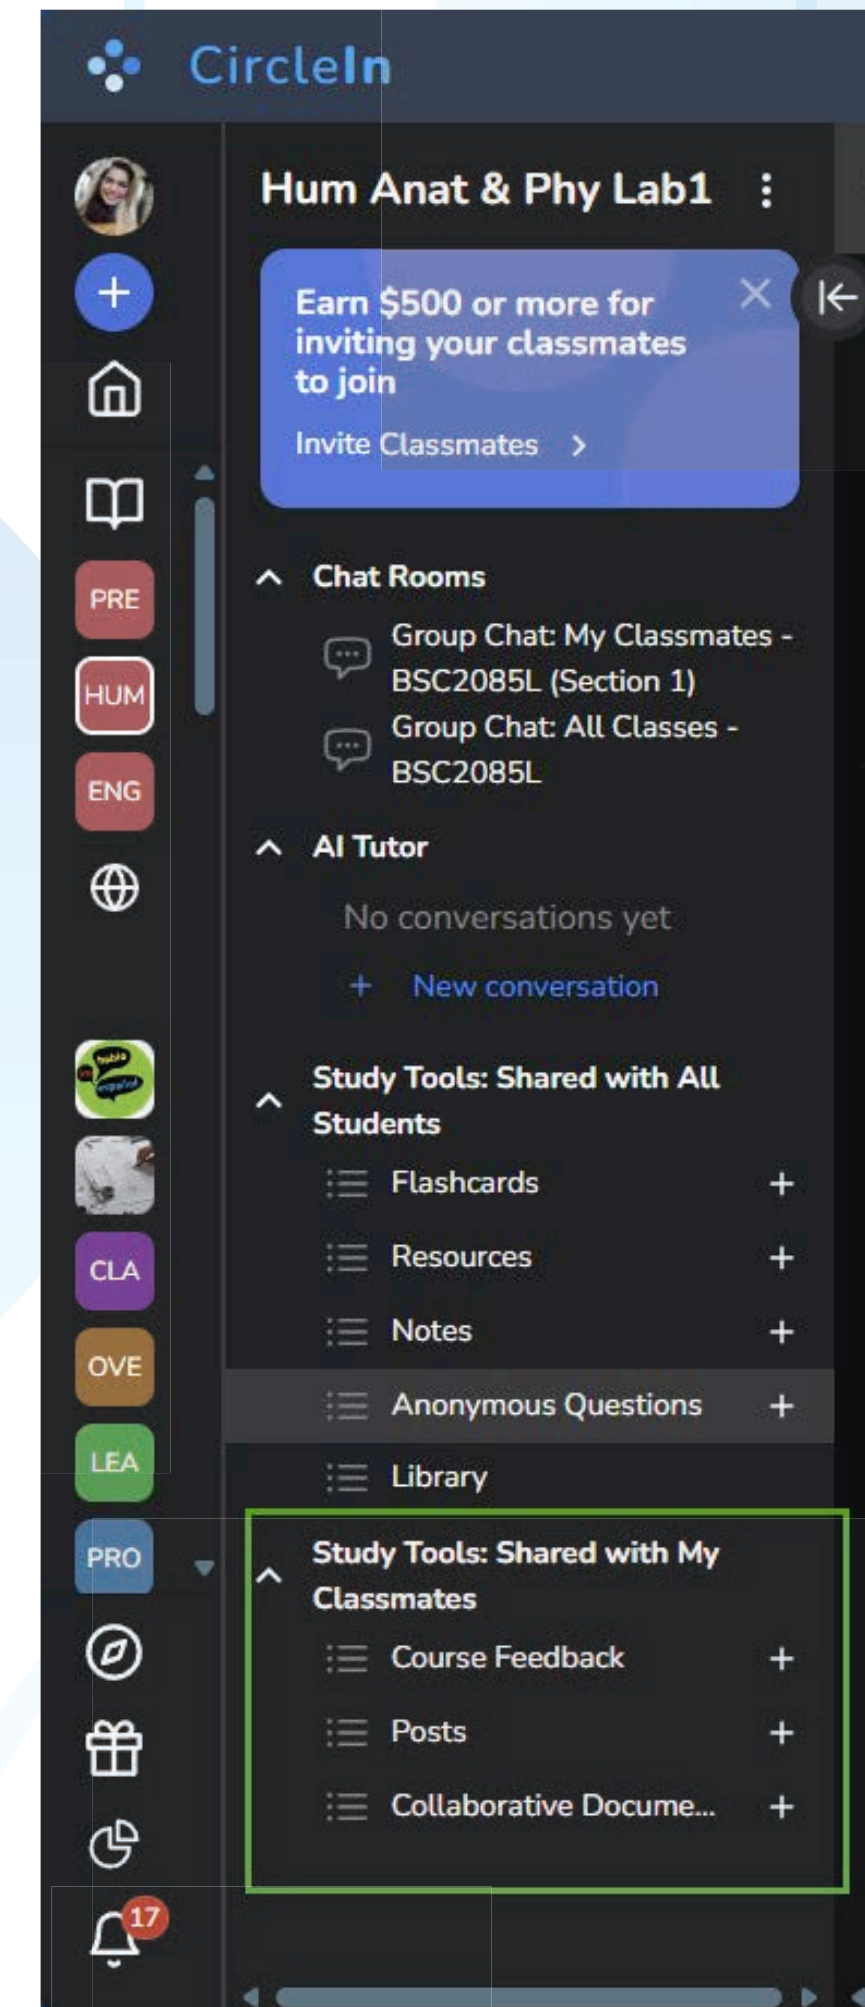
CircleIn

PRE
HUM
ENG
CLA
OVE
LEA
PRO
17

Hum Anat & Phy Lab1

Earn $500 or more for inviting your classmates to join

Invite Classmates >

Chat Rooms

Group Chat: My Classmates - BSC2085L (Section 1)

Group Chat: All Classes - BSC2085L

AI Tutor

No conversations yet

+ New conversation

Study Tools: Shared with All Students

Flashcards +

Resources +

Notes +

Anonymous Questions +

Library

Study Tools: Shared with My Classmates

Course Feedback +

Posts +

Collaborative Docume... +